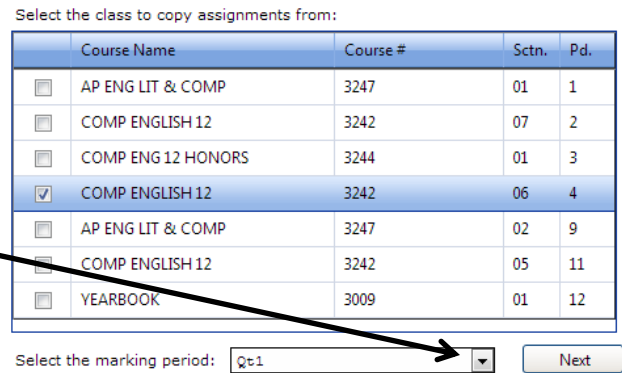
Select the class to copy assignments from:

| | Course Name | Course # | Sctn. | Pd. |
|---|---|---|---|---|
| ☐ | AP ENG LIT & COMP | 3247 | 01 | 1 |
| ☐ | COMP ENGLISH 12 | 3242 | 07 | 2 |
| ☐ | COMP ENG 12 HONORS | 3244 | 01 | 3 |
| ☑ | COMP ENGLISH 12 | 3242 | 06 | 4 |
| ☐ | AP ENG LIT & COMP | 3247 | 02 | 9 |
| ☐ | COMP ENGLISH 12 | 3242 | 05 | 11 |
| ☐ | YEARBOOK | 3009 | 01 | 12 |

Select the marking period: Qt1

Next